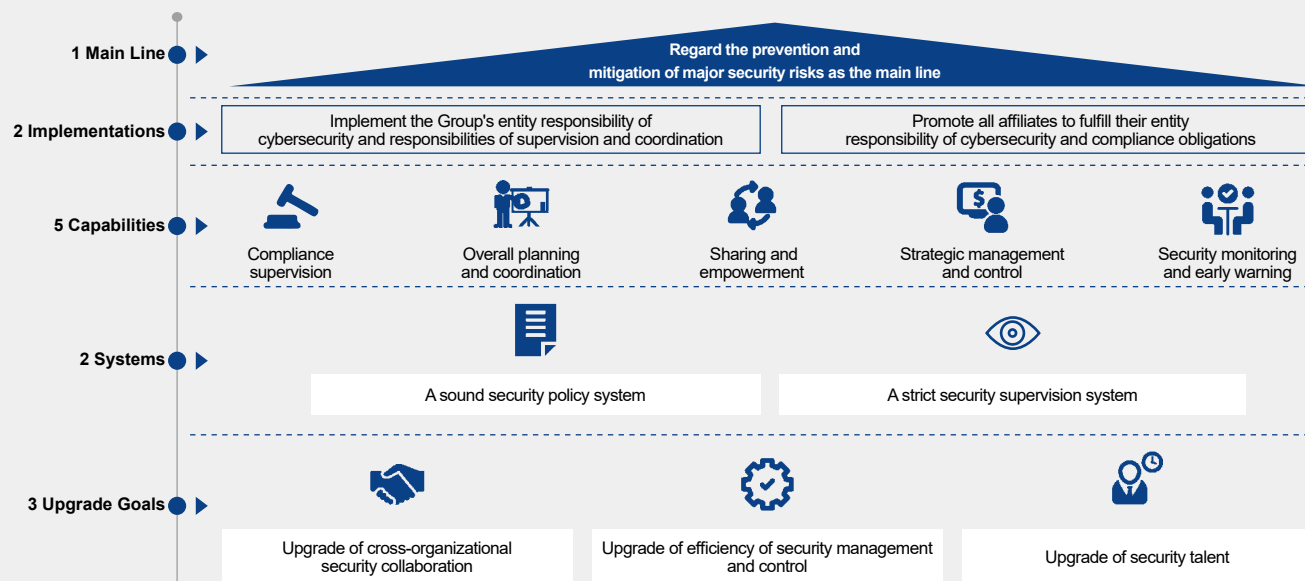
1 Main Line

Regard the prevention and mitigation of major security risks as the main line

2 Implementations

Implement the Group's entity responsibility of cybersecurity and responsibilities of supervision and coordination

Promote all affiliates to fulfill their entity responsibility of cybersecurity and compliance obligations

5 Capabilities

Compliance supervision

Overall planning and coordination

Sharing and empowerment

Strategic management and control

Security monitoring and early warning

2 Systems

A sound security policy system

A strict security supervision system

3 Upgrade Goals

Upgrade of cross-organizational security collaboration

Upgrade of efficiency of security management and control

Upgrade of security talent